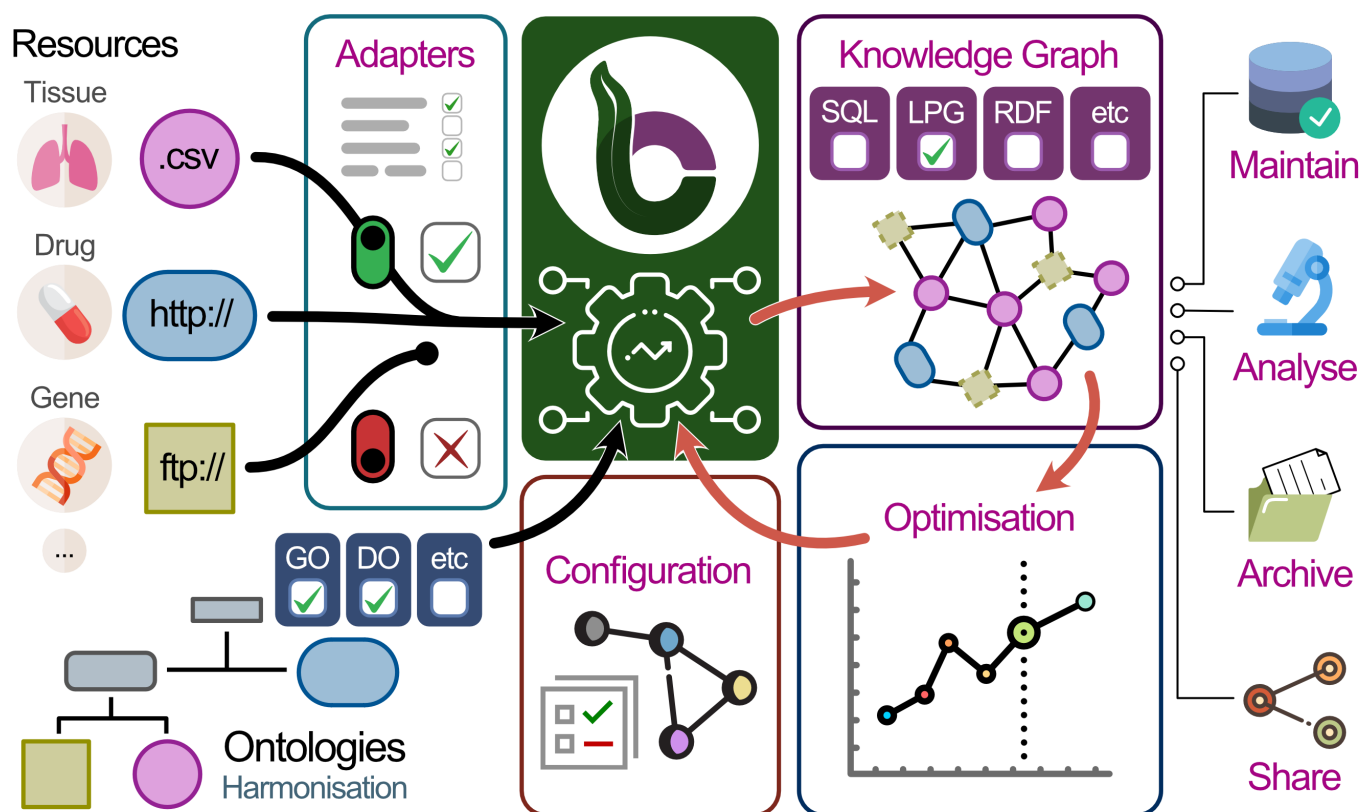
Resources

Tissue

.csv

Drug

http://

Gene

ftp://

...

Adapters

Knowledge Graph

SQL

LPG

RDF

etc

Maintain

Analyse

Archive

Share

GO

DO

etc

Configuration

Optimisation

Ontologies

Harmonisation